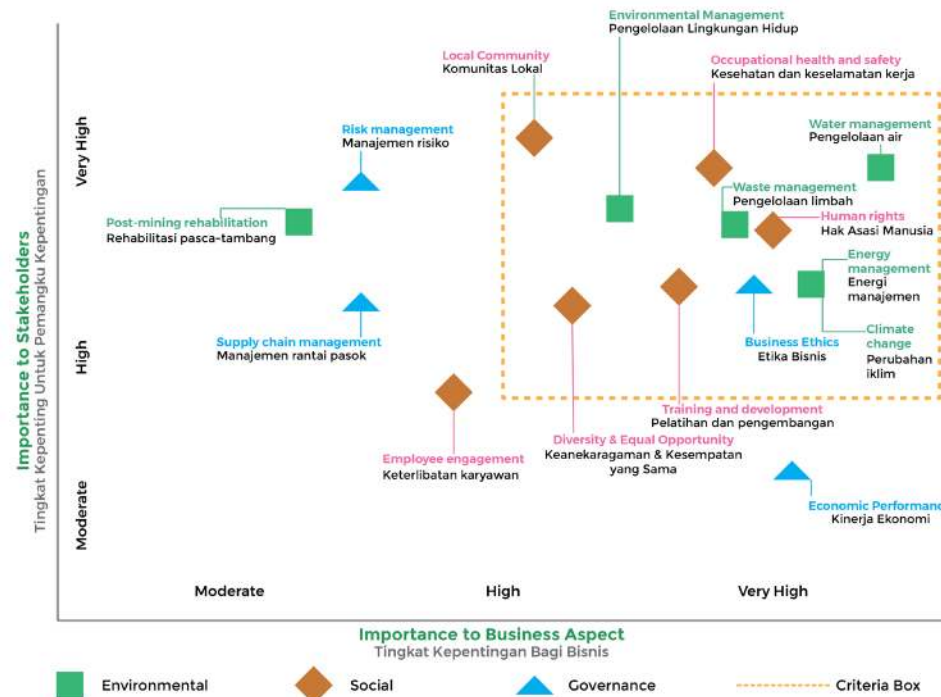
Importance to Stakeholders
Tingkat Kepenting Untuk Pemangku Kepentingan

Very High
High
Moderate

Environmental Management
Pengelolaan Lingkungan Hidup

Local Community
Komunitas Lokal

Occupational health and safety
Kesehatan dan keselamatan kerja

Risk management
Manajemen risiko

Water management
Pengelolaan air

Waste management
Pengelolaan limbah

Human rights
Hak Asasi Manusia

Post-mining rehabilitation
Rehabilitasi pasca-tambang

Energy management
Energi manajemen

Climate change
Perubahan iklim

Supply chain management
Manajemen rantai pasok

Business Ethics
Etika Bisnis

Training and development
Pelatihan dan pengembangan

Diversity & Equal Opportunity
Keanekaragaman & Kesempatan yang Sama

Employee engagement
Keterlibatan karyawan

Economic Performanc
Kinerja Ekonomi

Moderate
High
Very High

Importance to Business Aspect
Tingkat Kepentingan Bagi Bisnis

Environmental
Social
Governance
Criteria Box